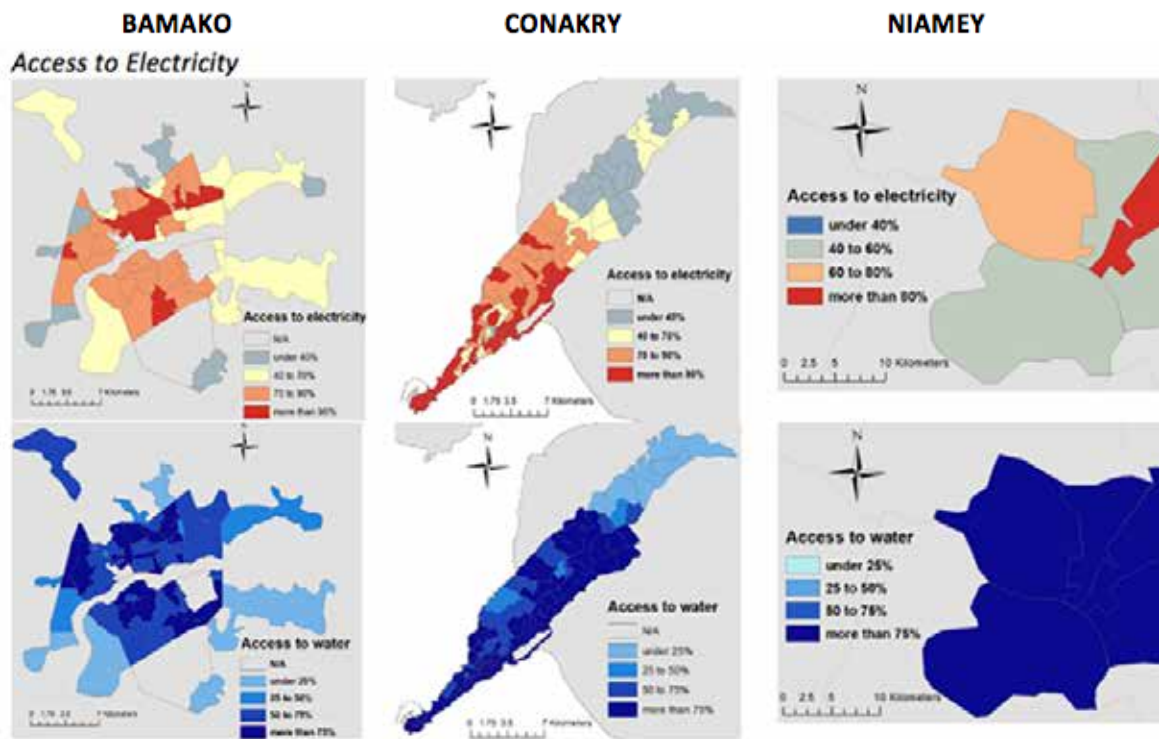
BAMAKO

CONAKRY

NIAMEY

Access to Electricity

N

Access to electricity
N/A
under 40%
40 to 70%
70 to 90%
more than 90%

0 1.75 3.5 7 Kilometers

N

Access to electricity
N/A
under 40%
40 to 70%
70 to 90%
more than 90%

0 1.75 3.5 7 Kilometers

N

Access to electricity
under 40%
40 to 60%
60 to 80%
more than 80%

0 2.5 5 10 Kilometers

N

Access to water
N/A
under 25%
25 to 50%
50 to 75%
more than 75%

0 1.75 3.5 7 Kilometers

N

Access to water
N/A
under 25%
25 to 50%
50 to 75%
more than 75%

0 1.75 3.5 7 Kilometers

N

Access to water
under 25%
25 to 50%
50 to 75%
more than 75%

0 2.5 5 10 Kilometers